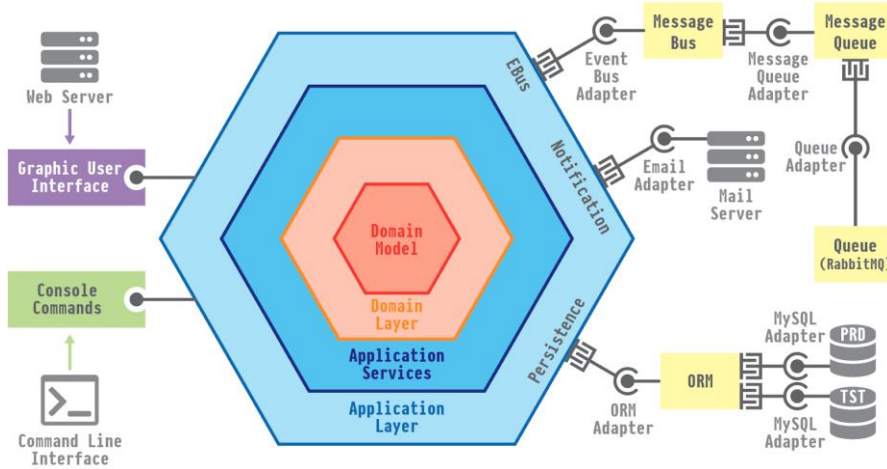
Web Server

Graphic User Interface

Console Commands

Command Line Interface

EBus

Event Bus Adapter

Message Bus

Message Queue Adapter

Message Queue

Notification

Email Adapter

Mail Server

Queue Adapter

Queue (RabbitMQ)

Domain Model

Domain Layer

Application Services

Application Layer

Persistence

ORM

ORM Adapter

MySQL Adapter

PRD

TST

MySQL Adapter